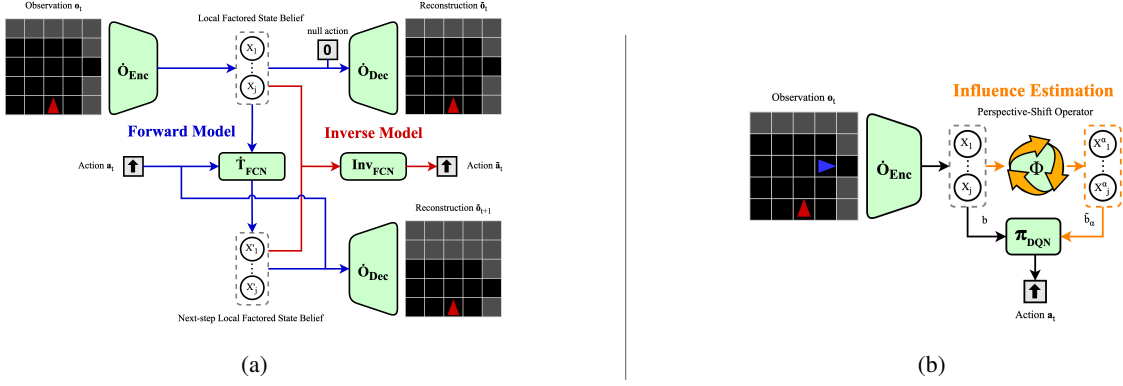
Observation $\mathbf{o}_t$

Local Factored State Belief

Reconstruction $\hat{\mathbf{o}}_t$

null action

0

$\dot{\mathbf{O}}_{\mathbf{Enc}}$

$X_1$

$X_j$

$\dot{\mathbf{O}}_{\mathbf{Dec}}$

Forward Model

Inverse Model

Action $\mathbf{a}_t$

$\dot{\mathbf{T}}_{\mathbf{FCN}}$

$\mathbf{Inv}_{\mathbf{FCN}}$

Action $\hat{\mathbf{a}}_t$

Reconstruction $\hat{\mathbf{o}}_{t+1}$

$X'_1$

$X'_j$

$\dot{\mathbf{O}}_{\mathbf{Dec}}$

Next-step Local Factored State Belief

(a)

Influence Estimation

Observation $\mathbf{o}_t$

Perspective-Shift Operator

$\dot{\mathbf{O}}_{\mathbf{Enc}}$

$X_1$

$X_j$

$\Phi$

$X^{\alpha}_1$

$X^{\alpha}_j$

b

$\tilde{b}_{\alpha}$

$\boldsymbol{\pi}_{\mathbf{DQN}}$

Action $\mathbf{a}_t$

(b)